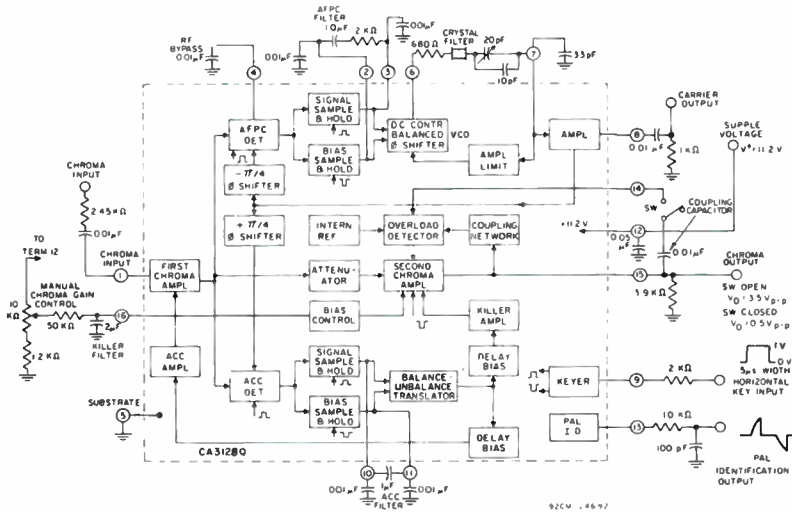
AFPC FILTER
RF BYPASS 0.01 µF
10 µF
2 KΩ
0.001 µF
680 Ω
CRYSTAL FILTER
20 pF
10 pF
33 pF
4
2
3
6
7
AFPC DET
SIGNAL SAMPLE & HOLD
BIAS SAMPLE & HOLD
DC CONTR BALANCED VCO Ø SHIFTER
AMPL LIMIT
AMPL
CARRIER OUTPUT
8
0.01 µF
1 kΩ
SUPPLY VOLTAGE
V+ = 11.2 V
CHROMA INPUT
2.45 kΩ
0.01 µF
−π/4 Ø SHIFTER
14
SW
COUPLING CAPACITOR
+π/4 Ø SHIFTER
INTERN REF
OVERLOAD DETECTOR
COUPLING NETWORK
+11.2 V
0.05 µF
12
0.01 µF
TO TERM 12
CHROMA INPUT
1
FIRST CHROMA AMPL
ATTENUATOR
SECOND CHROMA AMPL
15
CHROMA OUTPUT
SW OPEN
V0 = 3.5 Vp-p
SW CLOSED
V0 = 0.5 Vp-p
3.9 KΩ
10 KΩ
MANUAL CHROMA GAIN CONTROL
50 KΩ
2 µF
16
BIAS CONTROL
KILLER AMPL
KILLER FILTER
1.2 KΩ
ACC AMPL
ACC DET
SIGNAL SAMPLE & HOLD
BALANCE UNBALANCE TRANSLATOR
DELAY BIAS
KEYER
9
2 KΩ
1V
0V
5 µs WIDTH
HORIZONTAL KEY INPUT
SUBSTRATE
5
BIAS SAMPLE & HOLD
PAL ID
13
10 KΩ
100 pF
DELAY BIAS
PAL IDENTIFICATION OUTPUT
CA3128Q
10
11
0.01 µF
1 µF
0.01 µF
ACC FILTER
92CM-14692